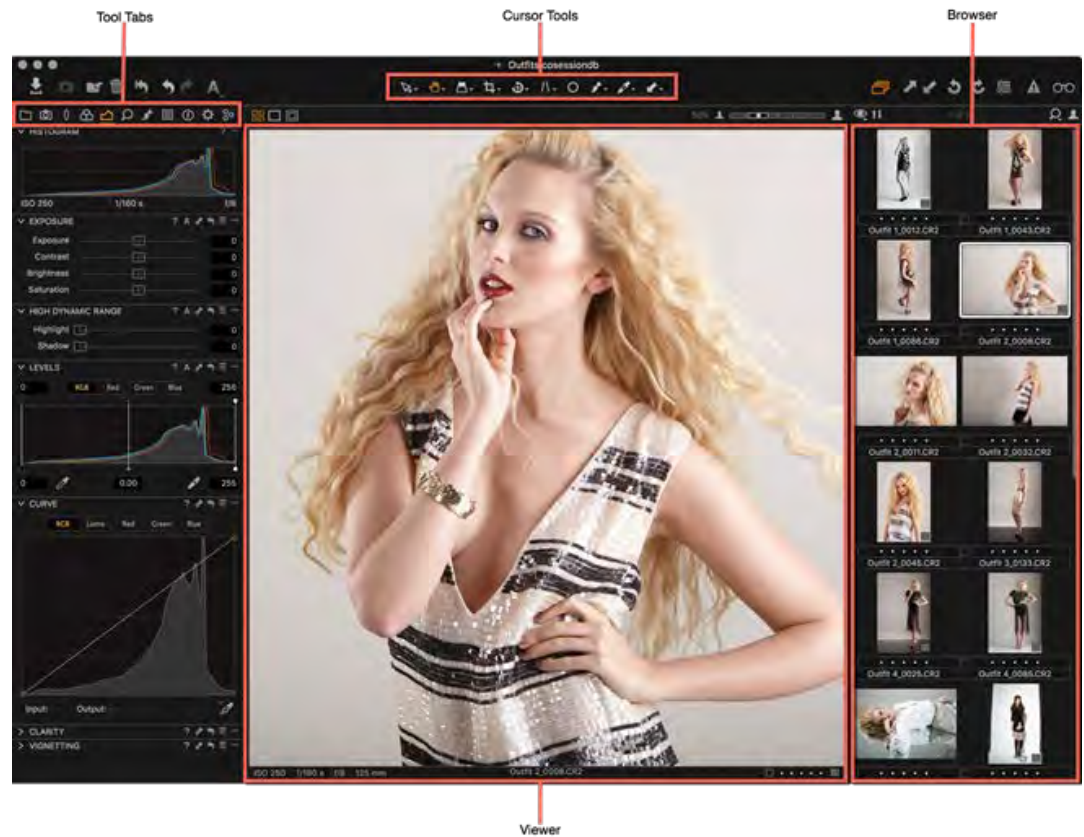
Tool Tabs

Cursor Tools

Browser

Outfits.cosessiondb

HISTOGRAM

ISO 250 1/160 s f/8

EXPOSURE

Exposure 0

Contrast 0

Brightness 0

Saturation 0

HIGH DYNAMIC RANGE

Highlight 0

Shadow 0

LEVELS

0 RGB Red Green Blue 255

0 0.00 255

CURVE

RGB Luma Red Green Blue

Input: Output:

CLARITY

VIGNETTING

ISO 250 1/160 s f/8 125 mm

Outfit 2_0008.CR2

Outfit 1_0012.CR2

Outfit 1_0043.CR2

Outfit 1_0086.CR2

Outfit 2_0008.CR2

Outfit 2_0011.CR2

Outfit 2_0032.CR2

Outfit 2_0045.CR2

Outfit 3_0133.CR2

Outfit 4_0025.CR2

Outfit 4_0085.CR2

Viewer